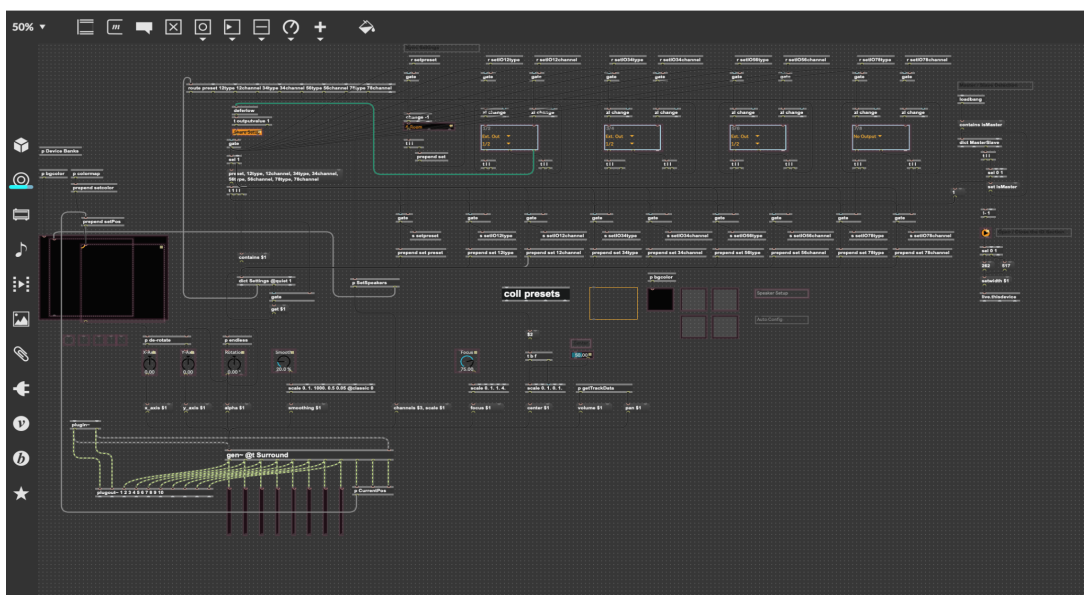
50%

r setpreset
r setIO12type
r setIO12channel
r setIO34type
r setIO34channel
r setIO56type
r setIO56channel
r setIO78type
r setIO78channel

route preset 12type 12channel 34type 34channel 56type 56channel 78type 78channel

deferlow
t outputvalue 1
gate
sel 1
prepend set

loadbang
contains isMaster
dict MasterSlave
sel 0 1
set isMaster

p Device Banks
p bgcolor
p colormap
prepend setcolor
prepend setPos

Ext. Out
1/2
No Output

gate
s setpreset
prepend set preset
s setIO12type
prepend set 12type
s setIO12channel
prepend set 12channel
s setIO34type
prepend set 34type
s setIO34channel
prepend set 34channel
s setIO56type
prepend set 56type
s setIO56channel
prepend set 56channel
s setIO78type
prepend set 78type
s setIO78channel
prepend set 78channel

contains $1
dict Settings @quiet 1
gate
get $1
p SetSpeakers
coll presets
p bgcolor
Speaker Setup
Auto Config

sel 0 1
262
217
setwidth $1
live.thisdevice

p de-rotate
X-Rate
Y-Rate
p endless
Rotation
Smooth
0.00
0.00
0.00
20.0 %
Focus
70.00
scale 0. 1. 1000. 0.5 0.65 @classic 0
scale 0. 1. 1. 4.
scale 0. 1. 0. 1.
p getTrackData

x_axis $1
y_axis $1
alpha $1
smoothing $1
channels $2, scale $1
focus $1
center $1
volume $1
pan $1

plugin~
gen~ @t Surround
plugout~ 1 2 3 4 5 6 7 8 9 10
p CurrentPos